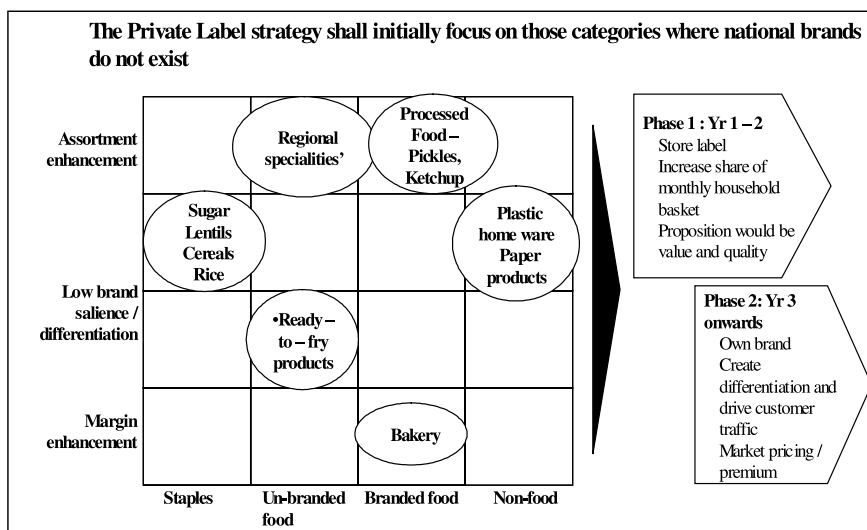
The Private Label strategy shall initially focus on those categories where national brands do not exist

Assortment enhancement

Low brand salience / differentiation

Margin enhancement

Regional specialities'

Processed Food – Pickles, Ketchup

Sugar Lentils Cereals Rice

Plastic home ware Paper products

•Ready – to – fry products

Bakery

Staples

Un-branded food

Branded food

Non-food

Phase 1 : Yr 1 – 2
Store label
Increase share of monthly household basket
Proposition would be value and quality

Phase 2: Yr 3 onwards
Own brand
Create differentiation and drive customer traffic
Market pricing / premium